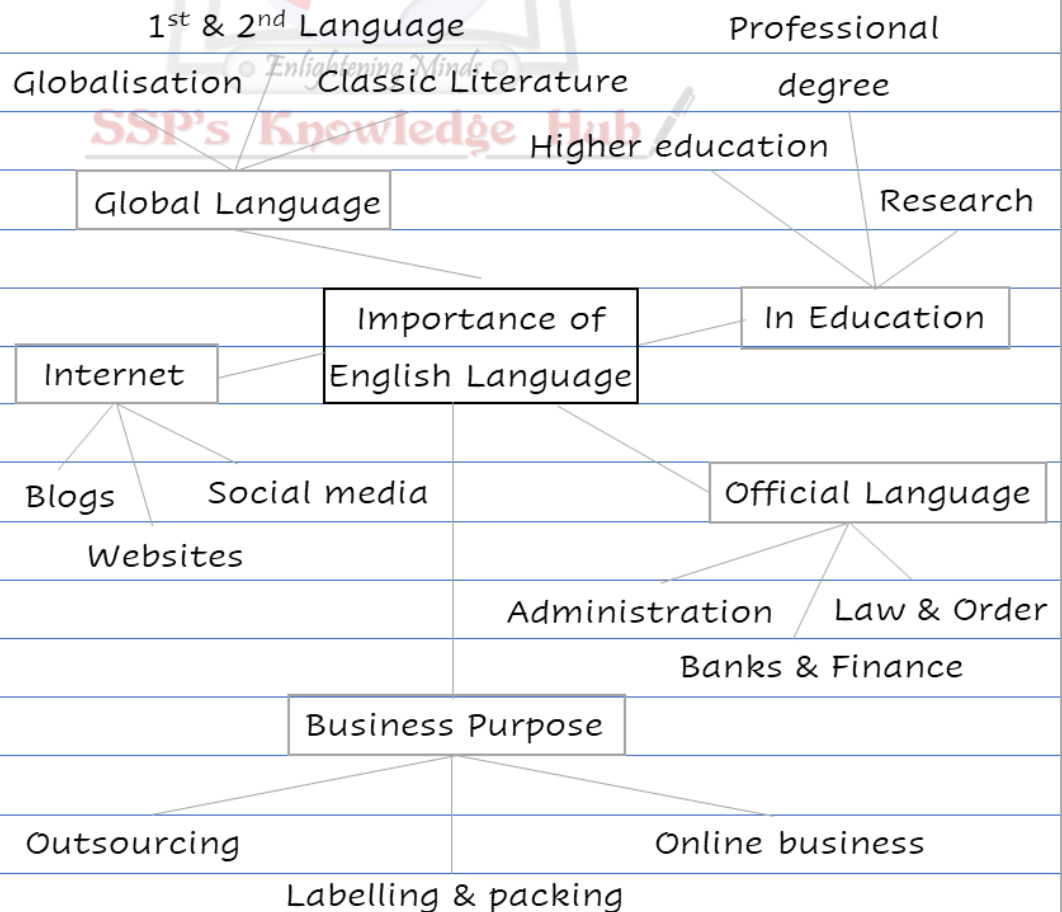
1st & 2nd Language

Professional degree

Globalisation

Enlightening Minds

Classic Literature

SSP's Knowledge Hub

Higher education

Global Language

Research

Importance of English Language

In Education

Internet

Blogs

Social media

Websites

Official Language

Administration

Law & Order

Banks & Finance

Business Purpose

Outsourcing

Online business

Labelling & packing